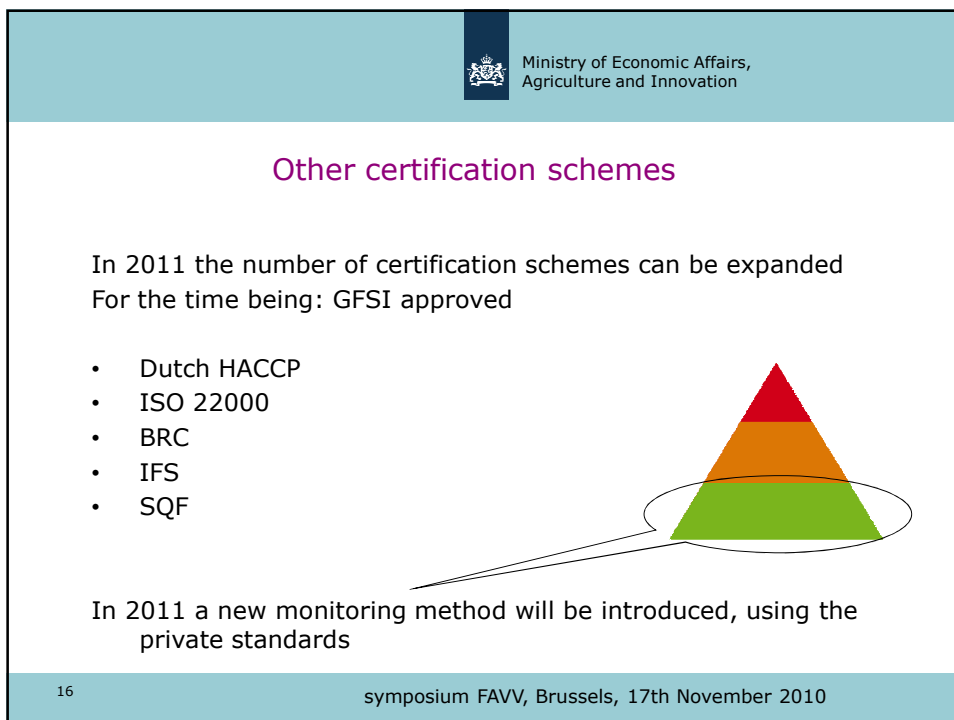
Ministry of Economic Affairs, Agriculture and Innovation

Other certification schemes

In 2011 the number of certification schemes can be expanded
For the time being: GFSI approved

- Dutch HACCP
- ISO 22000
- BRC
- IFS
- SQF

In 2011 a new monitoring method will be introduced, using the private standards

16

symposium FAVV, Brussels, 17th November 2010